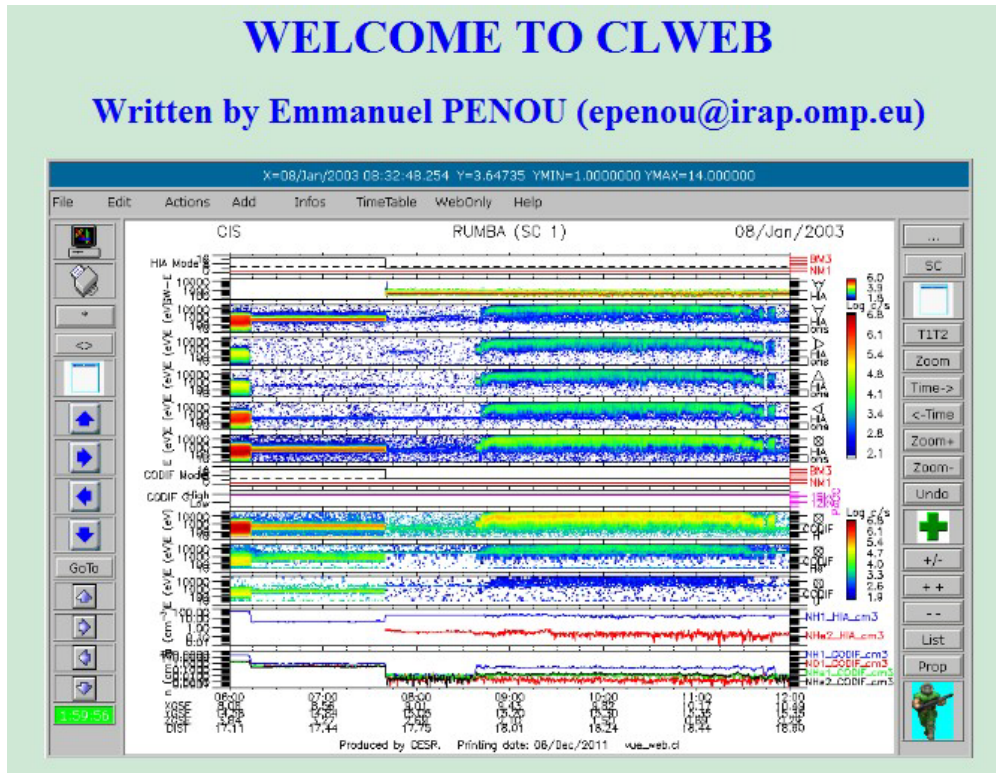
WELCOME TO CLWEB

Written by Emmanuel PENOU (epenou@irap.omp.eu)

X=08/Jan/2003 08:32:48.254 Y=3.64735 YMIN=1.0000000 YMAX=14.000000

File Edit Actions Add Infos TimeTable WebOnly Help

...
SC
T1T2
Zoom
Time->
<-Time
Zoom+
Zoom-
Undo
+/-
++
--
List
Prop

<>
GoTo
1:59:56

CIS RUMBA (SC 1) 08/Jan/2003

HIA Mode
BM3
NM1
Log c/s
6.0
3.9
1.9
6.8
6.1
5.4
4.8
4.1
3.4
2.8
2.1
HIA
CODIF Mode
BM3
NM1
CODIF G high Low
Log c/s
6.9
6.1
5.4
4.7
4.0
3.3
2.6
1.9
CODIF
NH1_HIA_cm3
NHe2_HIA_cm3
NH1_CODIF_cm3
NO1_CODIF_cm3
NHe2_CODIF_cm3

06:00 07:00 08:00 09:00 10:20 11:02 12:00
XGSE
YGSE
ZGSE
DIST
17.11 17.44 17.75 18.01 18.24 18.44 18.60

Produced by CESR. Printing date: 06/Dec/2011 vue_web.cl